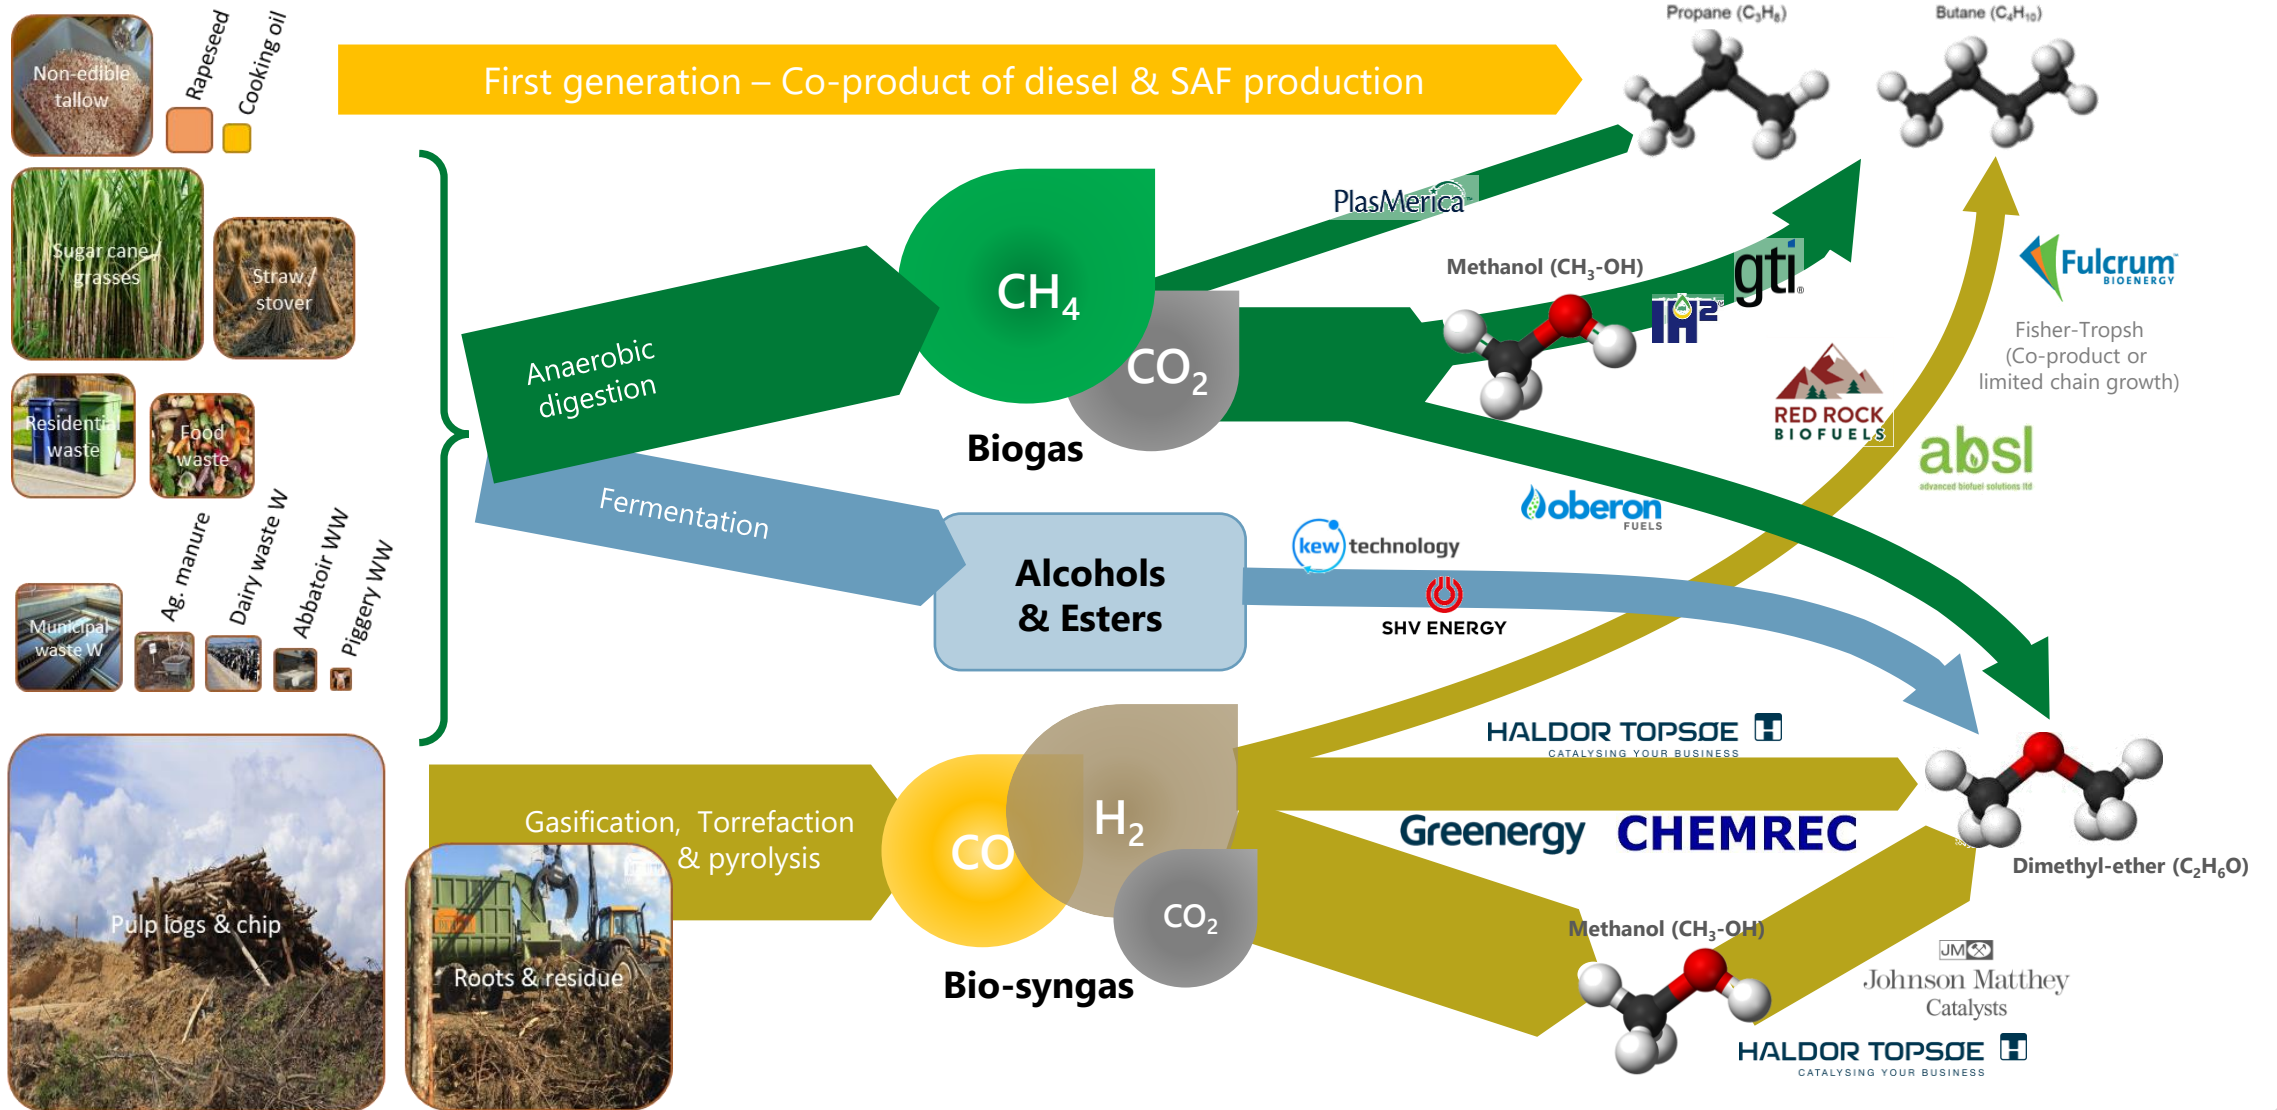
Non-edible tallow
Rapeseed
Cooking oil
First generation – Co-product of diesel & SAF production
Propane ($C_3H_8$)
Butane ($C_4H_{10}$)
Sugar cane / grasses
Straw / stover
Residential waste
Food waste
Municipal waste W
Ag. manure
Dairy waste W
Abbatoir WW
Piggery WW
Pulp logs & chip
Roots & residue
Anaerobic digestion
$CH_4$
$CO_2$
Biogas
PlasMerica
Methanol ($CH_3$-OH)
gti
IH2
RED ROCK BIOFUELS
Fulcrum BIOENERGY
Fisher-Tropsh (Co-product or limited chain growth)
absl
advanced biofuel solutions ltd
oberon FUELS
Fermentation
Alcohols & Esters
kew technology
SHV ENERGY
HALDOR TOPSØE
CATALYSING YOUR BUSINESS
Gasification, Torrefaction & pyrolysis
CO
$H_2$
$CO_2$
Bio-syngas
Greenergy
CHEMREC
Dimethyl-ether ($C_2H_6O$)
Methanol ($CH_3$-OH)
JM
Johnson Matthey Catalysts
HALDOR TOPSØE
CATALYSING YOUR BUSINESS